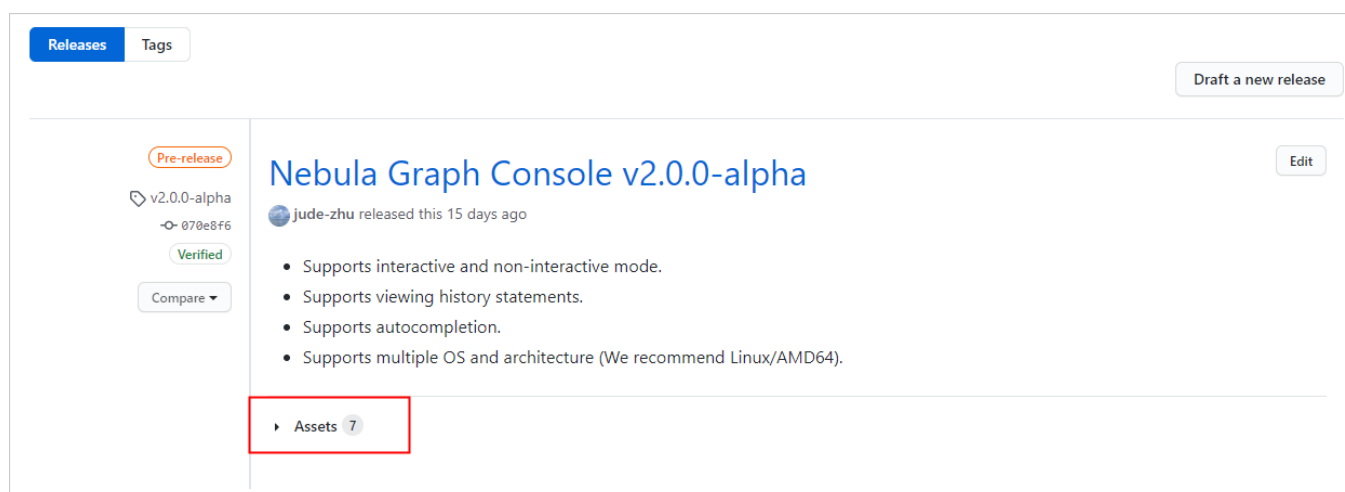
Releases Tags

Draft a new release

Pre-release

v2.0.0-alpha

070e8f6

Verified

Compare

Nebula Graph Console v2.0.0-alpha

Edit

jude-zhu released this 15 days ago

- Supports interactive and non-interactive mode.
- Supports viewing history statements.
- Supports autocompletion.
- Supports multiple OS and architecture (We recommend Linux/AMD64).

Assets 7